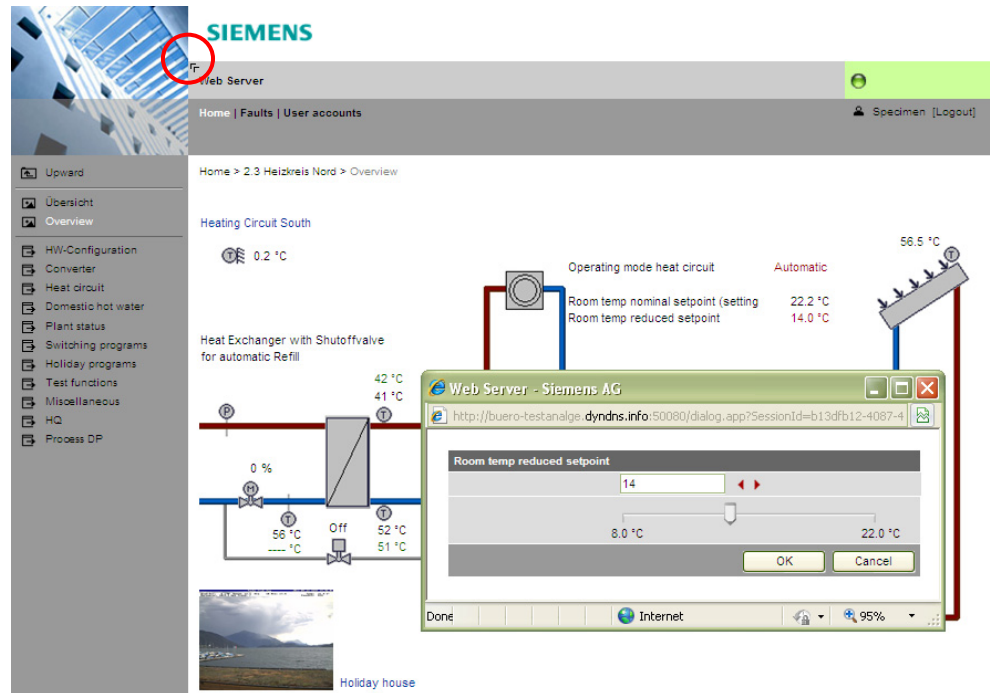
SIEMENS

Web Server

Home | Faults | User accounts

Specimen [Logout]

Upward

Übersicht
Overview

HW-Configuration
Converter
Heat circuit
Domestic hot water
Plant status
Switching programs
Holiday programs
Test functions
Miscellaneous
HQ
Process DP

Home > 2.3 Heizkreis Nord > Overview

Heating Circuit South

0.2 °C

Operating mode heat circuit Automatic

Room temp nominal setpoint (setting 22.2 °C
Room temp reduced setpoint 14.0 °C

56.5 °C

Heat Exchanger with Shutoffvalve for automatic Refill

42 °C
41 °C

0 %

56 °C
---- °C

Off

52 °C
51 °C

Web Server - Siemens AG

http://buero-testanalge.dyndns.info:50080/dialog.app?SessionId=b13dfb12-4087-4

Room temp reduced setpoint

14

8.0 °C

22.0 °C

OK

Cancel

Done

Internet

95%

Holiday house